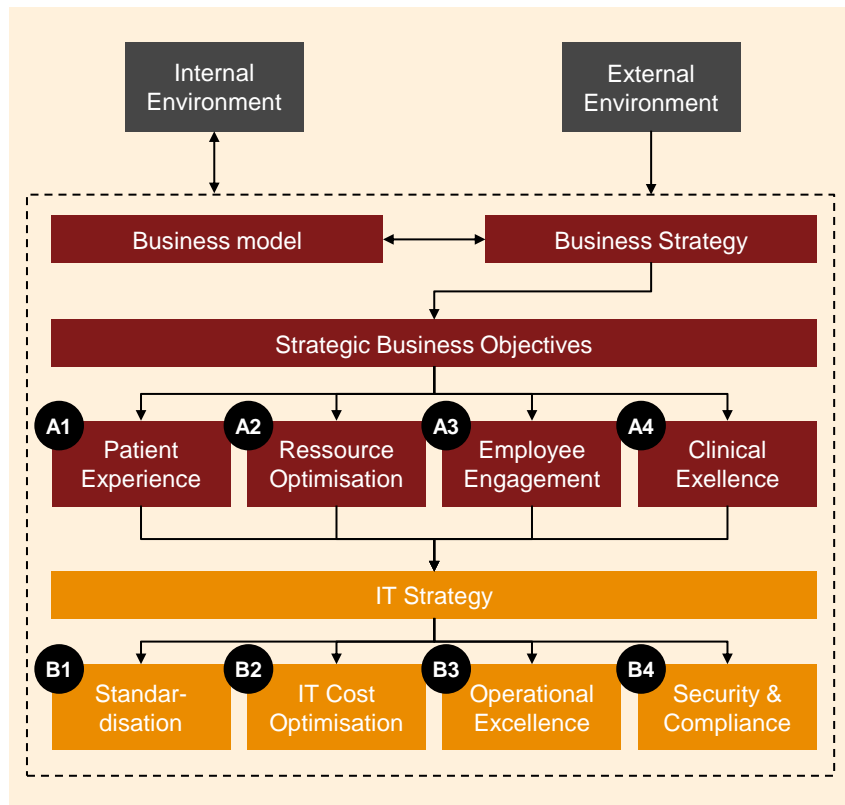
Internal Environment

External Environment

Business model

Business Strategy

Strategic Business Objectives

A1 Patient Experience

A2 Ressource Optimisation

A3 Employee Engagement

A4 Clinical Exellence

IT Strategy

B1 Standardisation

B2 IT Cost Optimisation

B3 Operational Excellence

B4 Security & Compliance